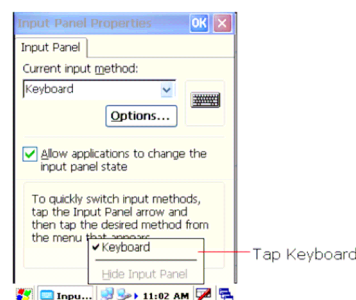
Input Panel Properties OK ×

Input Panel

Current input method:

Keyboard

Options...

Allow applications to change the input panel state

To quickly switch input methods, tap the Input Panel arrow and then tap the desired method from the menu that appears.

✔ Keyboard

Hide Input Panel

Tap Keyboard

Inpu... 11:02 AM